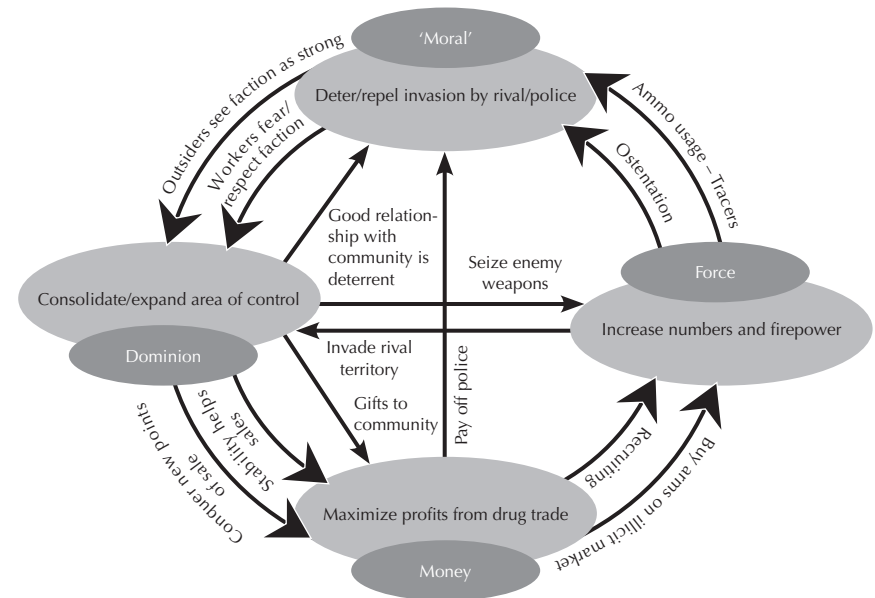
'Moral'

Deter/repel invasion by rival/police

Outsiders see faction as strong

Workers fear/ respect faction

Ammo usage – Tracers

Ostentation

Good relationship with community is deterrent

Seize enemy weapons

Force

Consolidate/expand area of control

Increase numbers and firepower

Dominion

Invade rival territory

Pay off police

Gifts to community

Conquer new points of sale

Stability helps sales

Recruiting

Buy arms on illicit market

Maximize profits from drug trade

Money